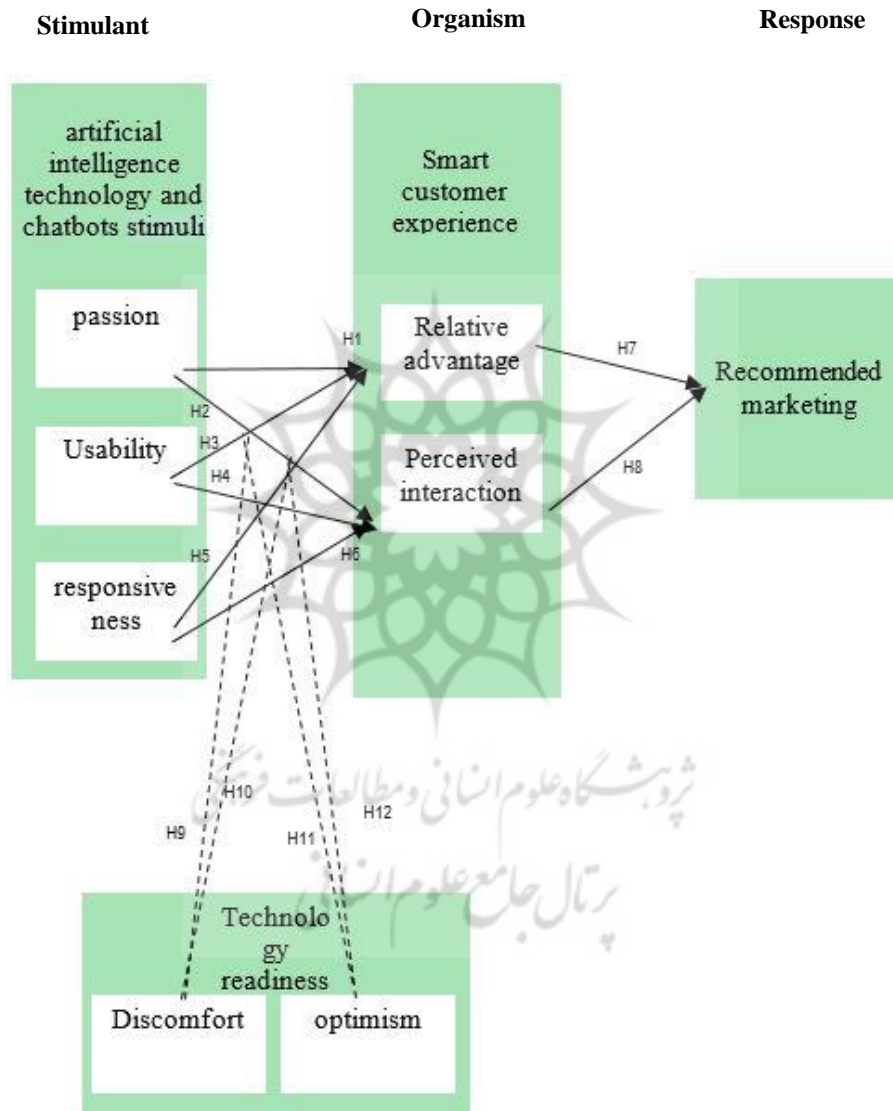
Stimulant

Organism

Response

artificial intelligence technology and chatbots stimuli

passion

Usability

responsive ness

Smart customer experience

Relative advantage

Perceived interaction

Recommended marketing

H1

H2

H3

H4

H5

H6

H7

H8

H9

H10

H11

H12

Technolo gy readiness

Discomfort

optimism

پژوهشگاه علوم انسانی و مطالعات فرهنگی

پرتال جامع علوم انسانی